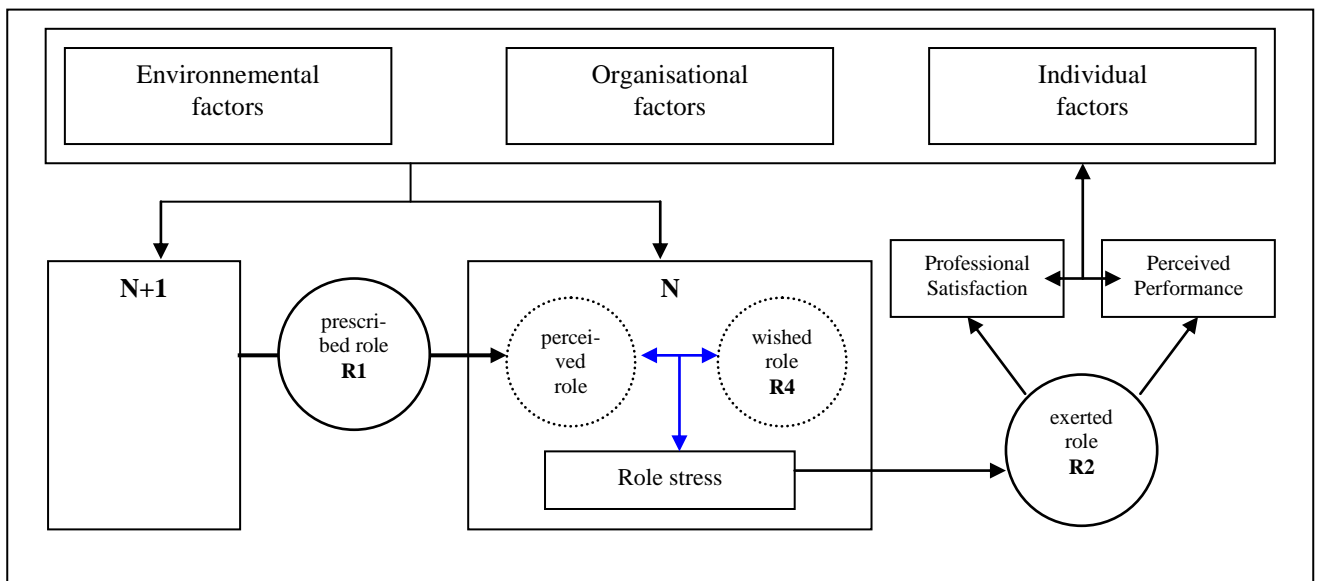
Environnemental factors

Organisational factors

Individual factors

N+1

prescribed role
R1

N

perceived role

wished role
R4

Role stress

Professional Satisfaction

Perceived Performance

exerted role
R2